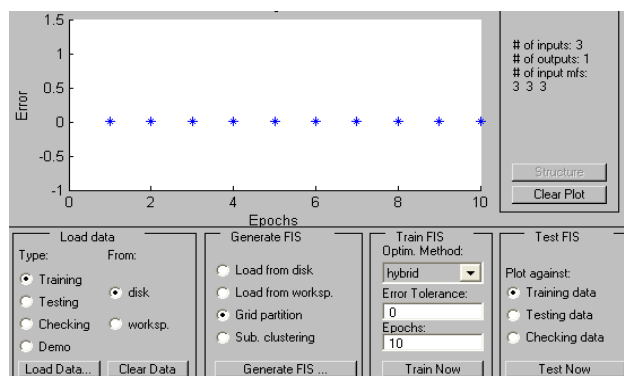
1.5
1
0.5
0
-0.5
-1
Error
0
2
4
6
8
10
Epochs

# of inputs: 3
# of outputs: 1
# of input mfs:
3 3 3

Structure
Clear Plot

Load data
Type:
From:
Training
Testing
Checking
Demo
disk
worksp.
Load Data...
Clear Data

Generate FIS
Load from disk
Load from worksp.
Grid partition
Sub. clustering
Generate FIS ...

Train FIS
Optim. Method:
hybrid
Error Tolerance:
0
Epochs:
10
Train Now

Test FIS
Plot against:
Training data
Testing data
Checking data
Test Now